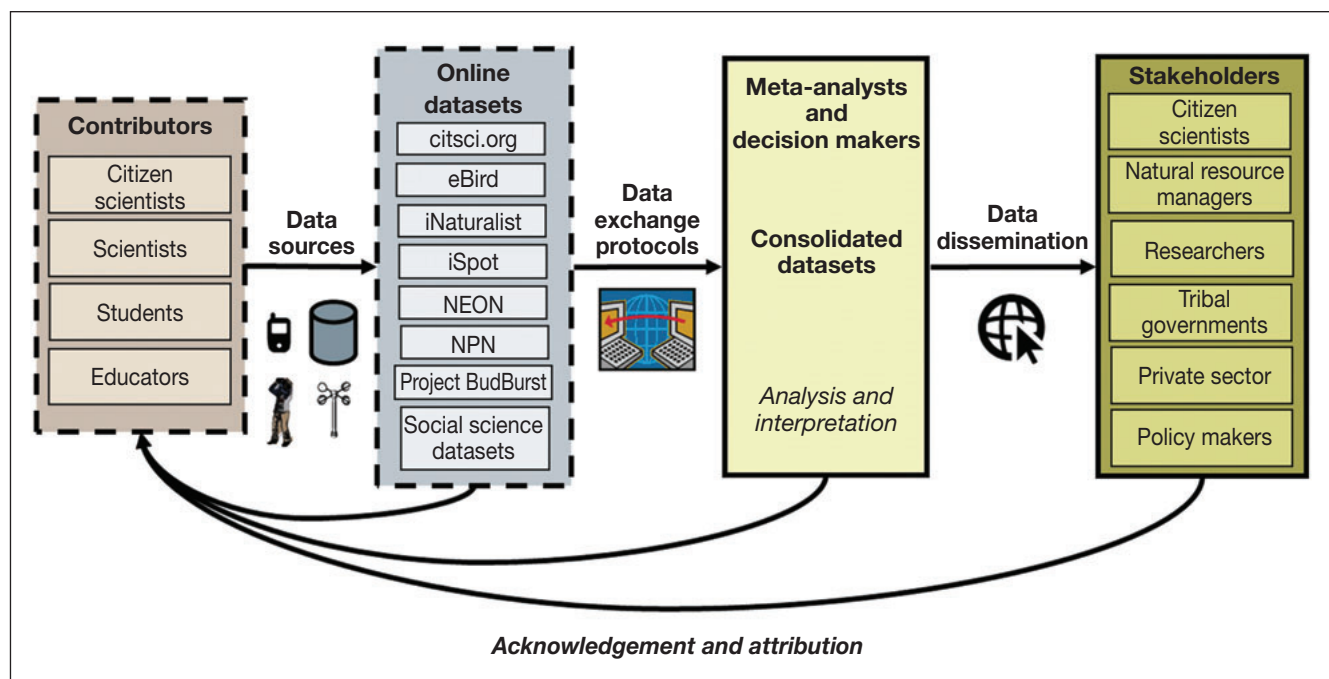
Contributors

Citizen scientists

Scientists

Students

Educators

Data sources

Online datasets

citsci.org

eBird

iNaturalist

iSpot

NEON

NPN

Project BudBurst

Social science datasets

Data exchange protocols

Meta-analysts and decision makers

Consolidated datasets

*Analysis and interpretation*

Data dissemination

Stakeholders

Citizen scientists

Natural resource managers

Researchers

Tribal governments

Private sector

Policy makers

*Acknowledgement and attribution*